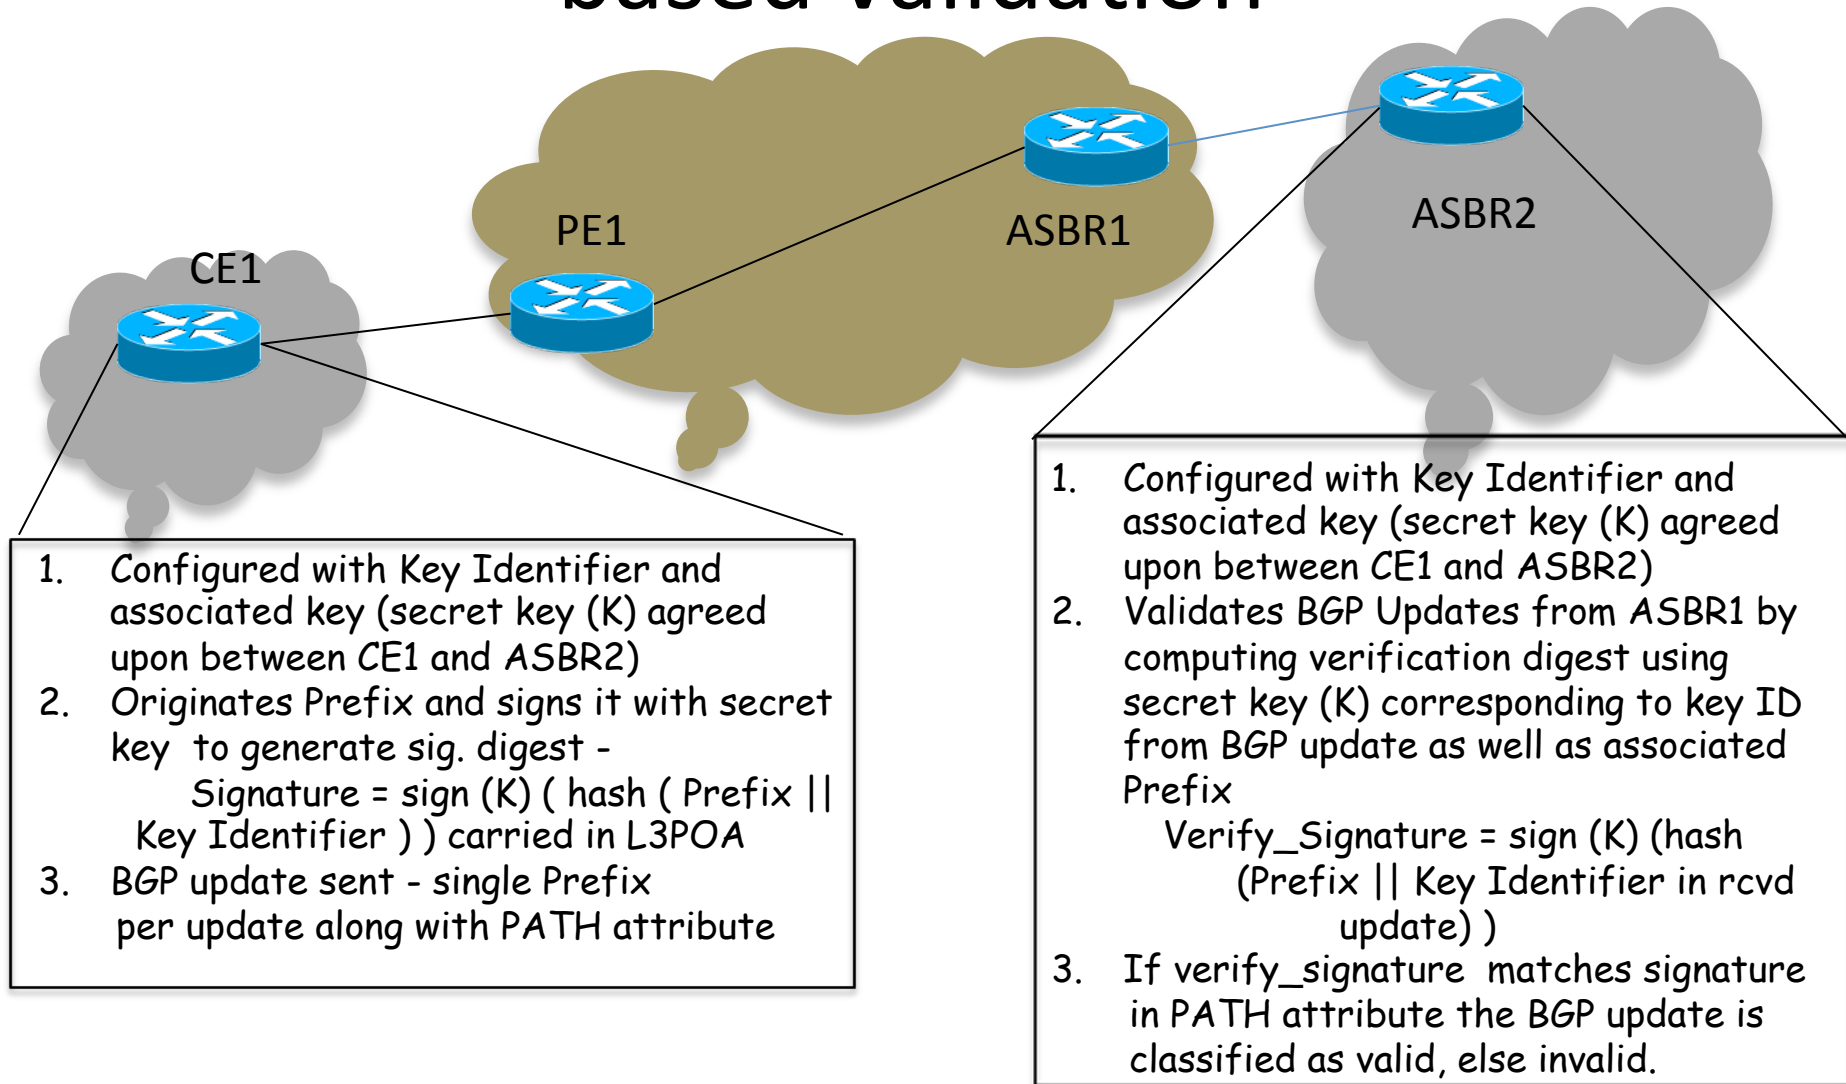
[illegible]

PE1

ASBR1

ASBR2

CE1

1. Configured with Key Identifier and associated key (secret key (K) agreed upon between CE1 and ASBR2)
2. Originates Prefix and signs it with secret key to generate sig. digest - Signature = sign (K) ( hash ( Prefix || Key Identifier ) ) carried in L3POA
3. BGP update sent - single Prefix per update along with PATH attribute

1. Configured with Key Identifier and associated key (secret key (K) agreed upon between CE1 and ASBR2)
2. Validates BGP Updates from ASBR1 by computing verification digest using secret key (K) corresponding to key ID from BGP update as well as associated Prefix
Verify_Signature = sign (K) (hash (Prefix || Key Identifier in rcvd update) )
3. If verify_signature matches signature in PATH attribute the BGP update is classified as valid, else invalid.